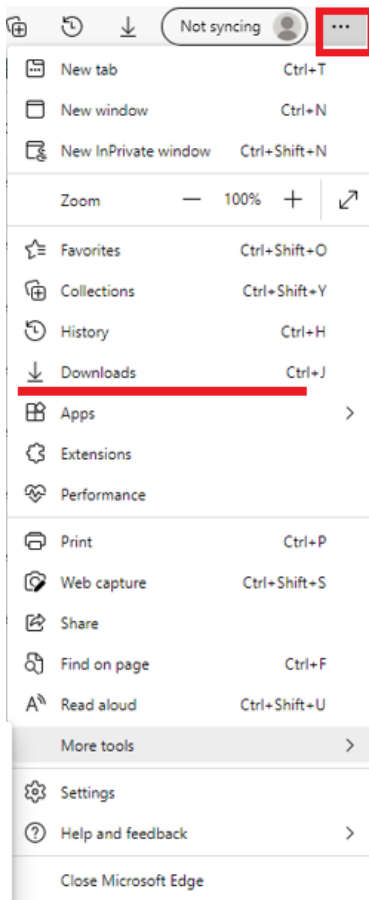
Not syncing ...

New tab Ctrl+T
New window Ctrl+N
New InPrivate window Ctrl+Shift+N

Zoom — 100% +

Favorites Ctrl+Shift+O
Collections Ctrl+Shift+Y
History Ctrl+H
Downloads Ctrl+J
Apps
Extensions
Performance

Print Ctrl+P
Web capture Ctrl+Shift+S
Share
Find on page Ctrl+F
Read aloud Ctrl+Shift+U
More tools

Settings
Help and feedback

Close Microsoft Edge